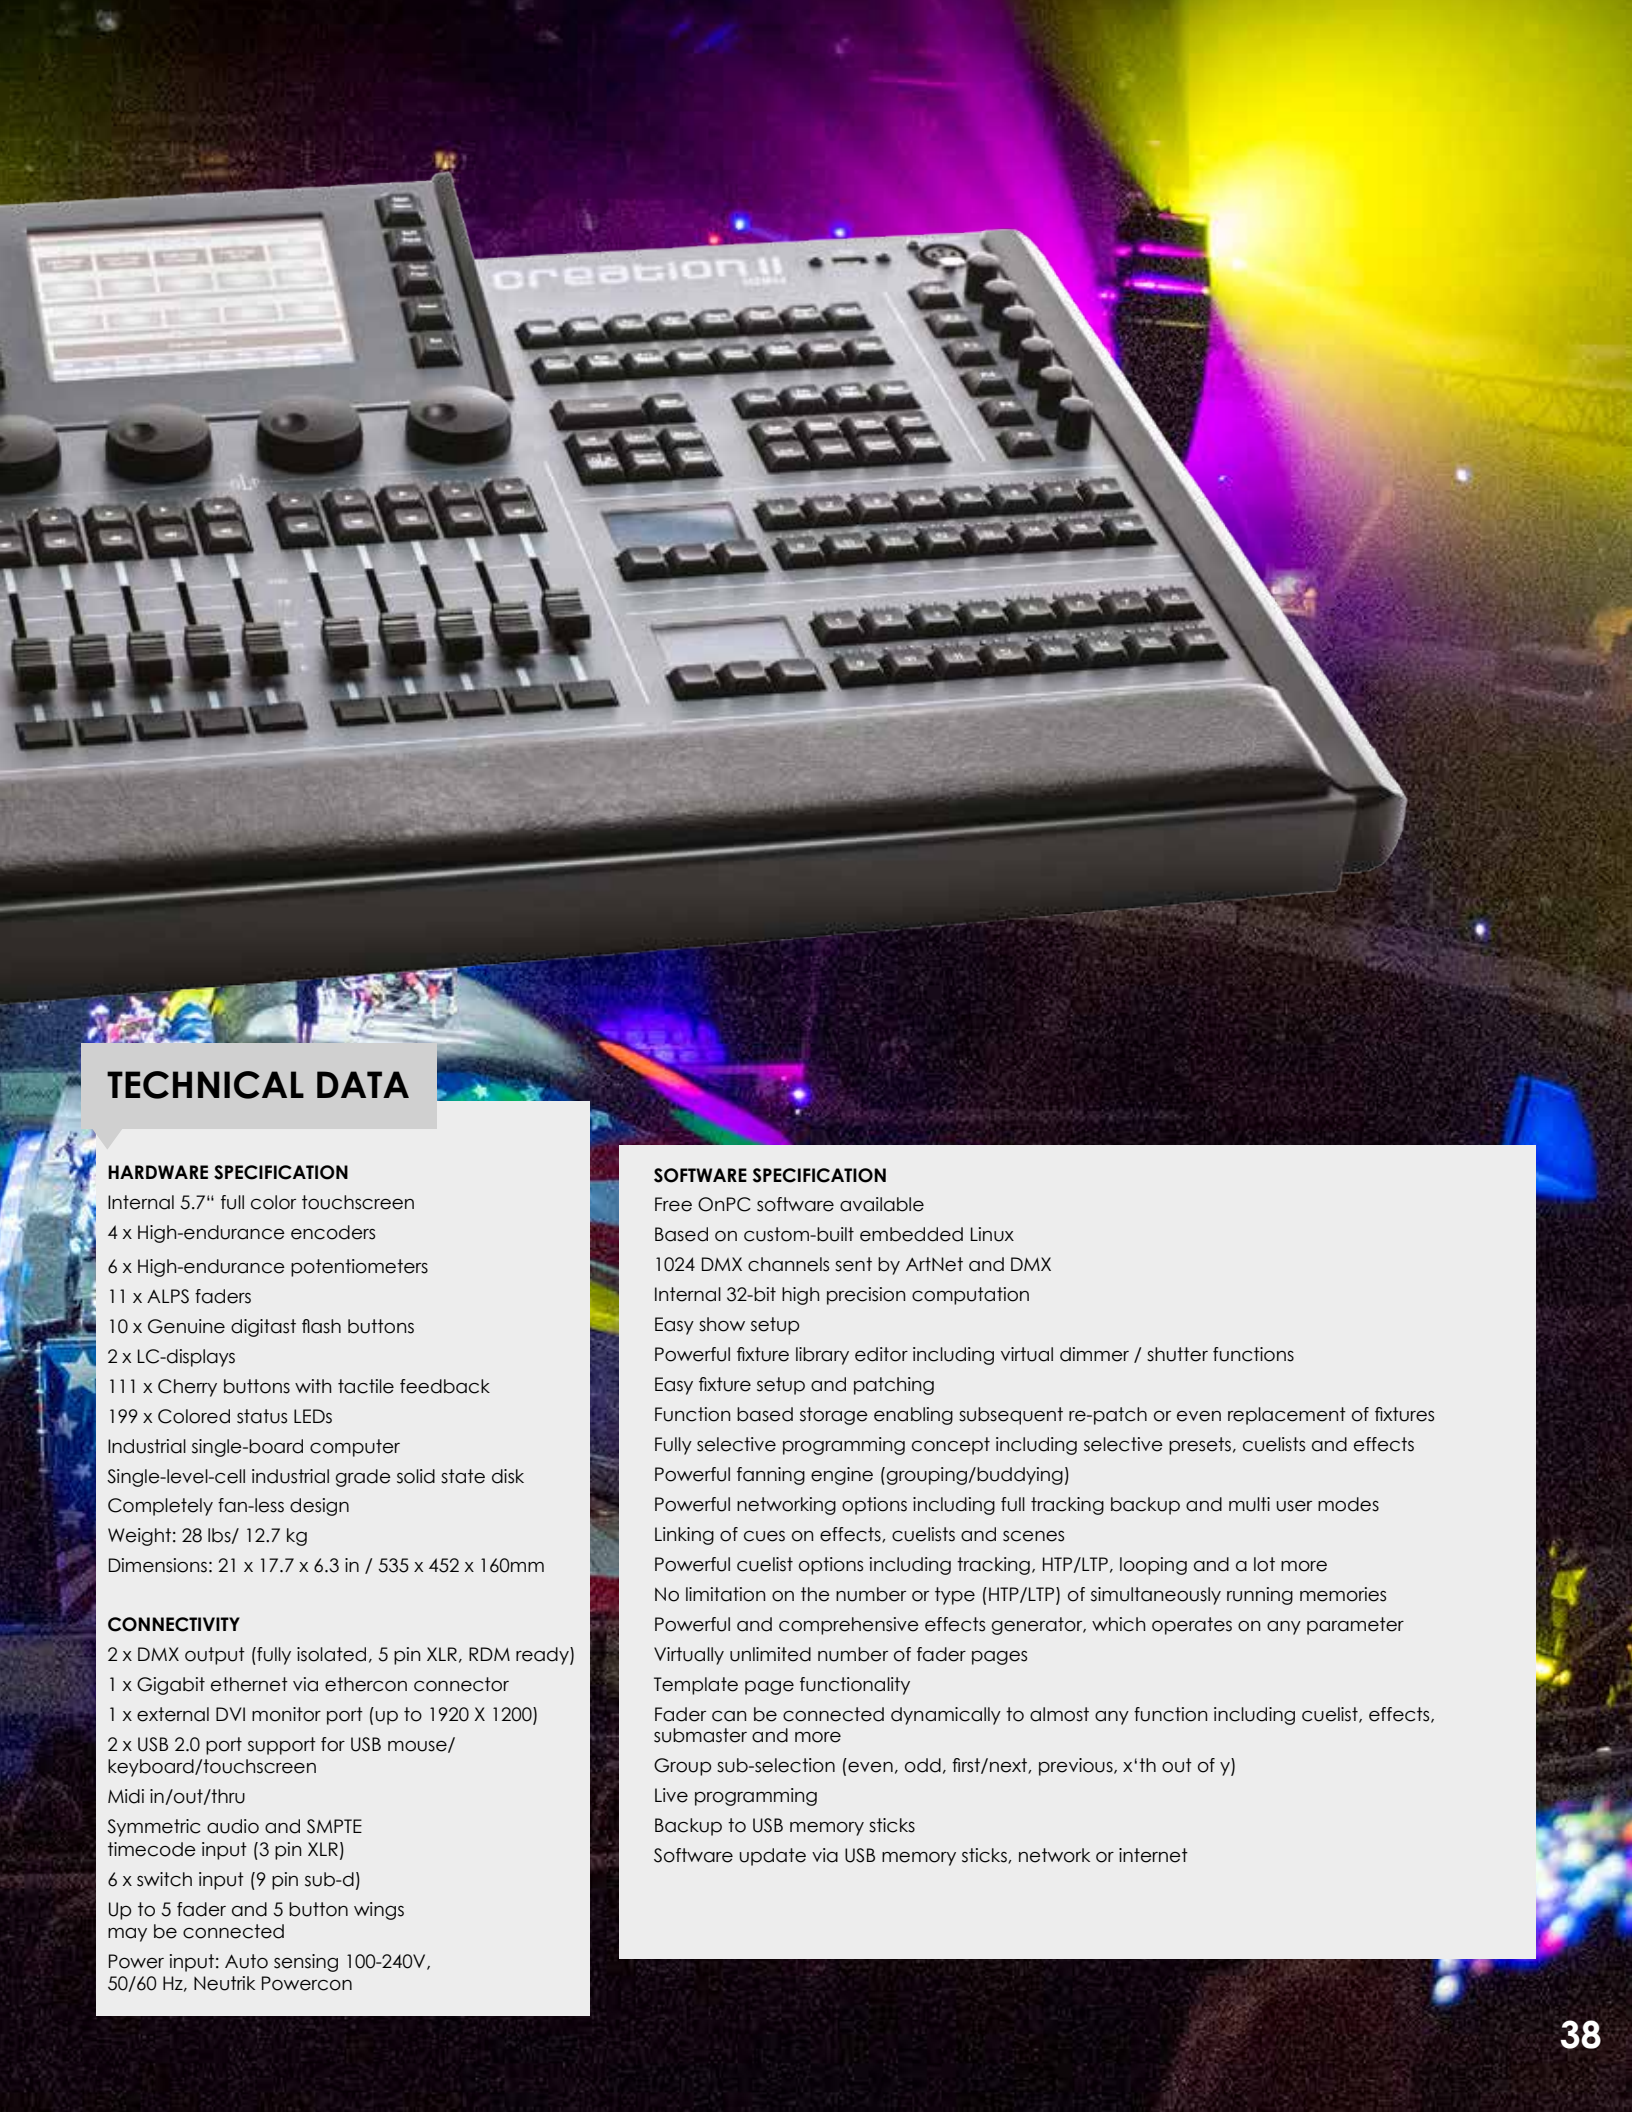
creation II

TECHNICAL DATA

HARDWARE SPECIFICATION
Internal 5.7“ full color touchscreen
4 x High-endurance encoders
6 x High-endurance potentiometers
11 x ALPS faders
10 x Genuine digitast flash buttons
2 x LC-displays
111 x Cherry buttons with tactile feedback
199 x Colored status LEDs
Industrial single-board computer
Single-level-cell industrial grade solid state disk
Completely fan-less design
Weight: 28 lbs/ 12.7 kg
Dimensions: 21 x 17.7 x 6.3 in / 535 x 452 x 160mm

CONNECTIVITY
2 x DMX output (fully isolated, 5 pin XLR, RDM ready)
1 x Gigabit ethernet via ethercon connector
1 x external DVI monitor port (up to 1920 X 1200)
2 x USB 2.0 port support for USB mouse/ keyboard/touchscreen
Midi in/out/thru
Symmetric audio and SMPTE timecode input (3 pin XLR)
6 x switch input (9 pin sub-d)
Up to 5 fader and 5 button wings may be connected
Power input: Auto sensing 100-240V, 50/60 Hz, Neutrik Powercon

SOFTWARE SPECIFICATION
Free OnPC software available
Based on custom-built embedded Linux
1024 DMX channels sent by ArtNet and DMX
Internal 32-bit high precision computation
Easy show setup
Powerful fixture library editor including virtual dimmer / shutter functions
Easy fixture setup and patching
Function based storage enabling subsequent re-patch or even replacement of fixtures
Fully selective programming concept including selective presets, cuelists and effects
Powerful fanning engine (grouping/buddying)
Powerful networking options including full tracking backup and multi user modes
Linking of cues on effects, cuelists and scenes
Powerful cuelist options including tracking, HTP/LTP, looping and a lot more
No limitation on the number or type (HTP/LTP) of simultaneously running memories
Powerful and comprehensive effects generator, which operates on any parameter
Virtually unlimited number of fader pages
Template page functionality
Fader can be connected dynamically to almost any function including cuelist, effects, submaster and more
Group sub-selection (even, odd, first/next, previous, x‘th out of y)
Live programming
Backup to USB memory sticks
Software update via USB memory sticks, network or internet

38